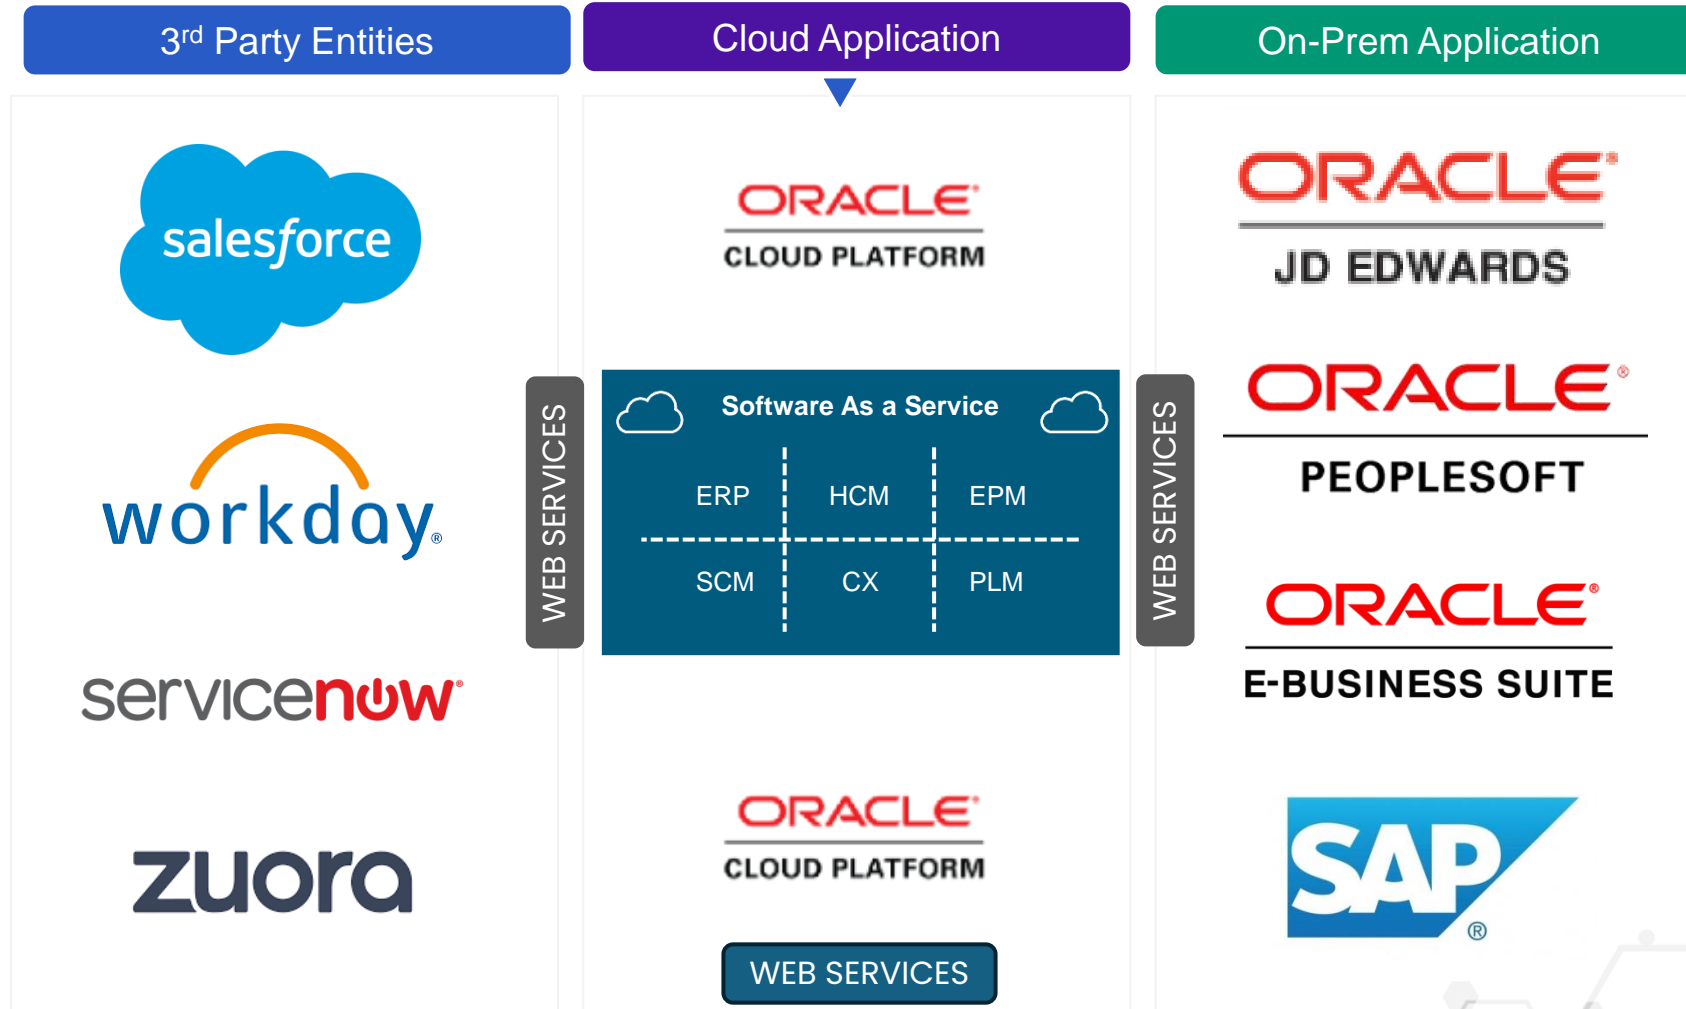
3rd Party Entities

Cloud Application

On-Prem Application

salesforce

workday.

servicenow

zuora

ORACLE
CLOUD PLATFORM

WEB SERVICES

Software As a Service

| ERP | HCM | EPM |
|---|---|---|
| SCM | CX | PLM |

WEB SERVICES

ORACLE
CLOUD PLATFORM

WEB SERVICES

ORACLE
JD EDWARDS

ORACLE
PEOPLESOFT

ORACLE
E-BUSINESS SUITE

SAP